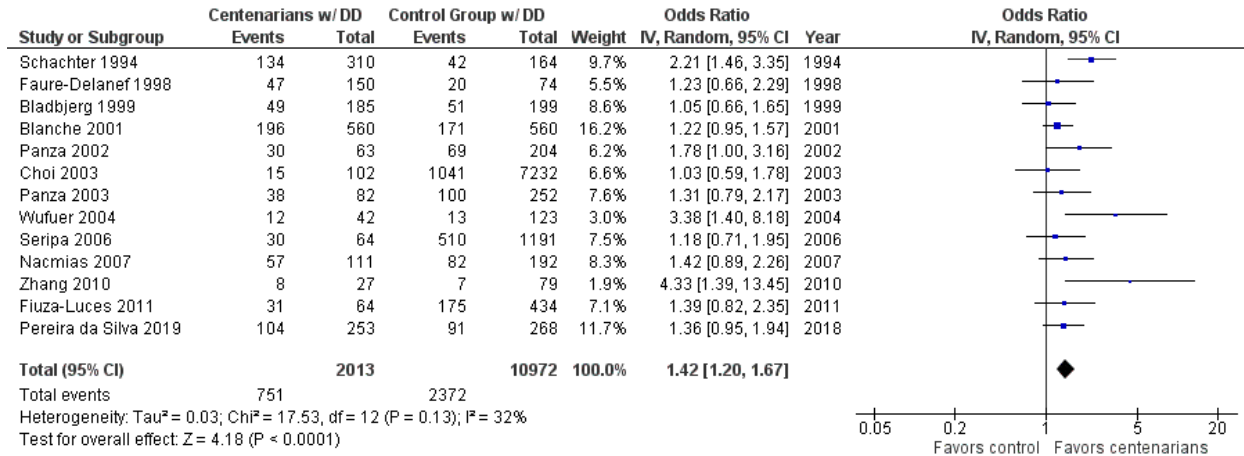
| Study or Subgroup | Centenarians w/ DD Events | Centenarians w/ DD Total | Control Group w/ DD Events | Control Group w/ DD Total | Weight | Odds Ratio IV, Random, 95% CI | Year |
|---|---|---|---|---|---|---|---|
| Schachter 1994 | 134 | 310 | 42 | 164 | 9.7% | 2.21 [1.46, 3.35] | 1994 |
| Faure-Delanef 1998 | 47 | 150 | 20 | 74 | 5.5% | 1.23 [0.66, 2.29] | 1998 |
| Bladbjerg 1999 | 49 | 185 | 51 | 199 | 8.6% | 1.05 [0.66, 1.65] | 1999 |
| Blanche 2001 | 196 | 560 | 171 | 560 | 16.2% | 1.22 [0.95, 1.57] | 2001 |
| Panza 2002 | 30 | 63 | 69 | 204 | 6.2% | 1.78 [1.00, 3.16] | 2002 |
| Choi 2003 | 15 | 102 | 1041 | 7232 | 6.6% | 1.03 [0.59, 1.78] | 2003 |
| Panza 2003 | 38 | 82 | 100 | 252 | 7.6% | 1.31 [0.79, 2.17] | 2003 |
| Wufuer 2004 | 12 | 42 | 13 | 123 | 3.0% | 3.38 [1.40, 8.18] | 2004 |
| Seripa 2006 | 30 | 64 | 510 | 1191 | 7.5% | 1.18 [0.71, 1.95] | 2006 |
| Nacmias 2007 | 57 | 111 | 82 | 192 | 8.3% | 1.42 [0.89, 2.26] | 2007 |
| Zhang 2010 | 8 | 27 | 7 | 79 | 1.9% | 4.33 [1.39, 13.45] | 2010 |
| Fiuza-Luces 2011 | 31 | 64 | 175 | 434 | 7.1% | 1.39 [0.82, 2.35] | 2011 |
| Pereira da Silva 2019 | 104 | 253 | 91 | 268 | 11.7% | 1.36 [0.95, 1.94] | 2018 |
| Total (95% CI) | | 2013 | | 10972 | 100.0% | 1.42 [1.20, 1.67] | |
| Total events | 751 | | 2372 | | | | |

Heterogeneity: Tau² = 0.03; Chi² = 17.53, df = 12 (P = 0.13); I² = 32%
Test for overall effect: Z = 4.18 (P < 0.0001)

Odds Ratio
IV, Random, 95% CI

0.05 0.2 1 5 20
Favors control Favors centenarians